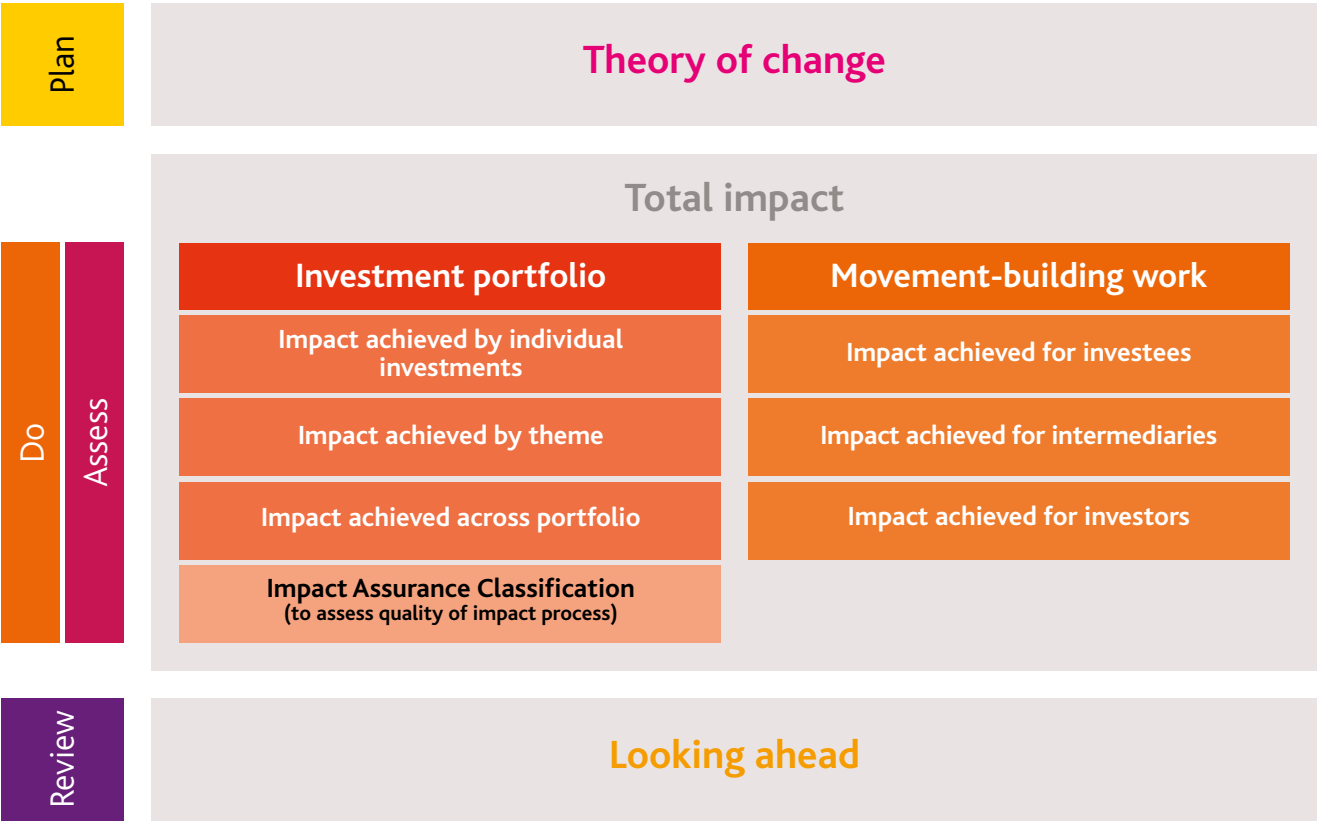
Plan

Theory of change

Total impact

Do

Assess

Investment portfolio

Impact achieved by individual investments

Impact achieved by theme

Impact achieved across portfolio

Impact Assurance Classification
(to assess quality of impact process)

Movement-building work

Impact achieved for investees

Impact achieved for intermediaries

Impact achieved for investors

Review

Looking ahead